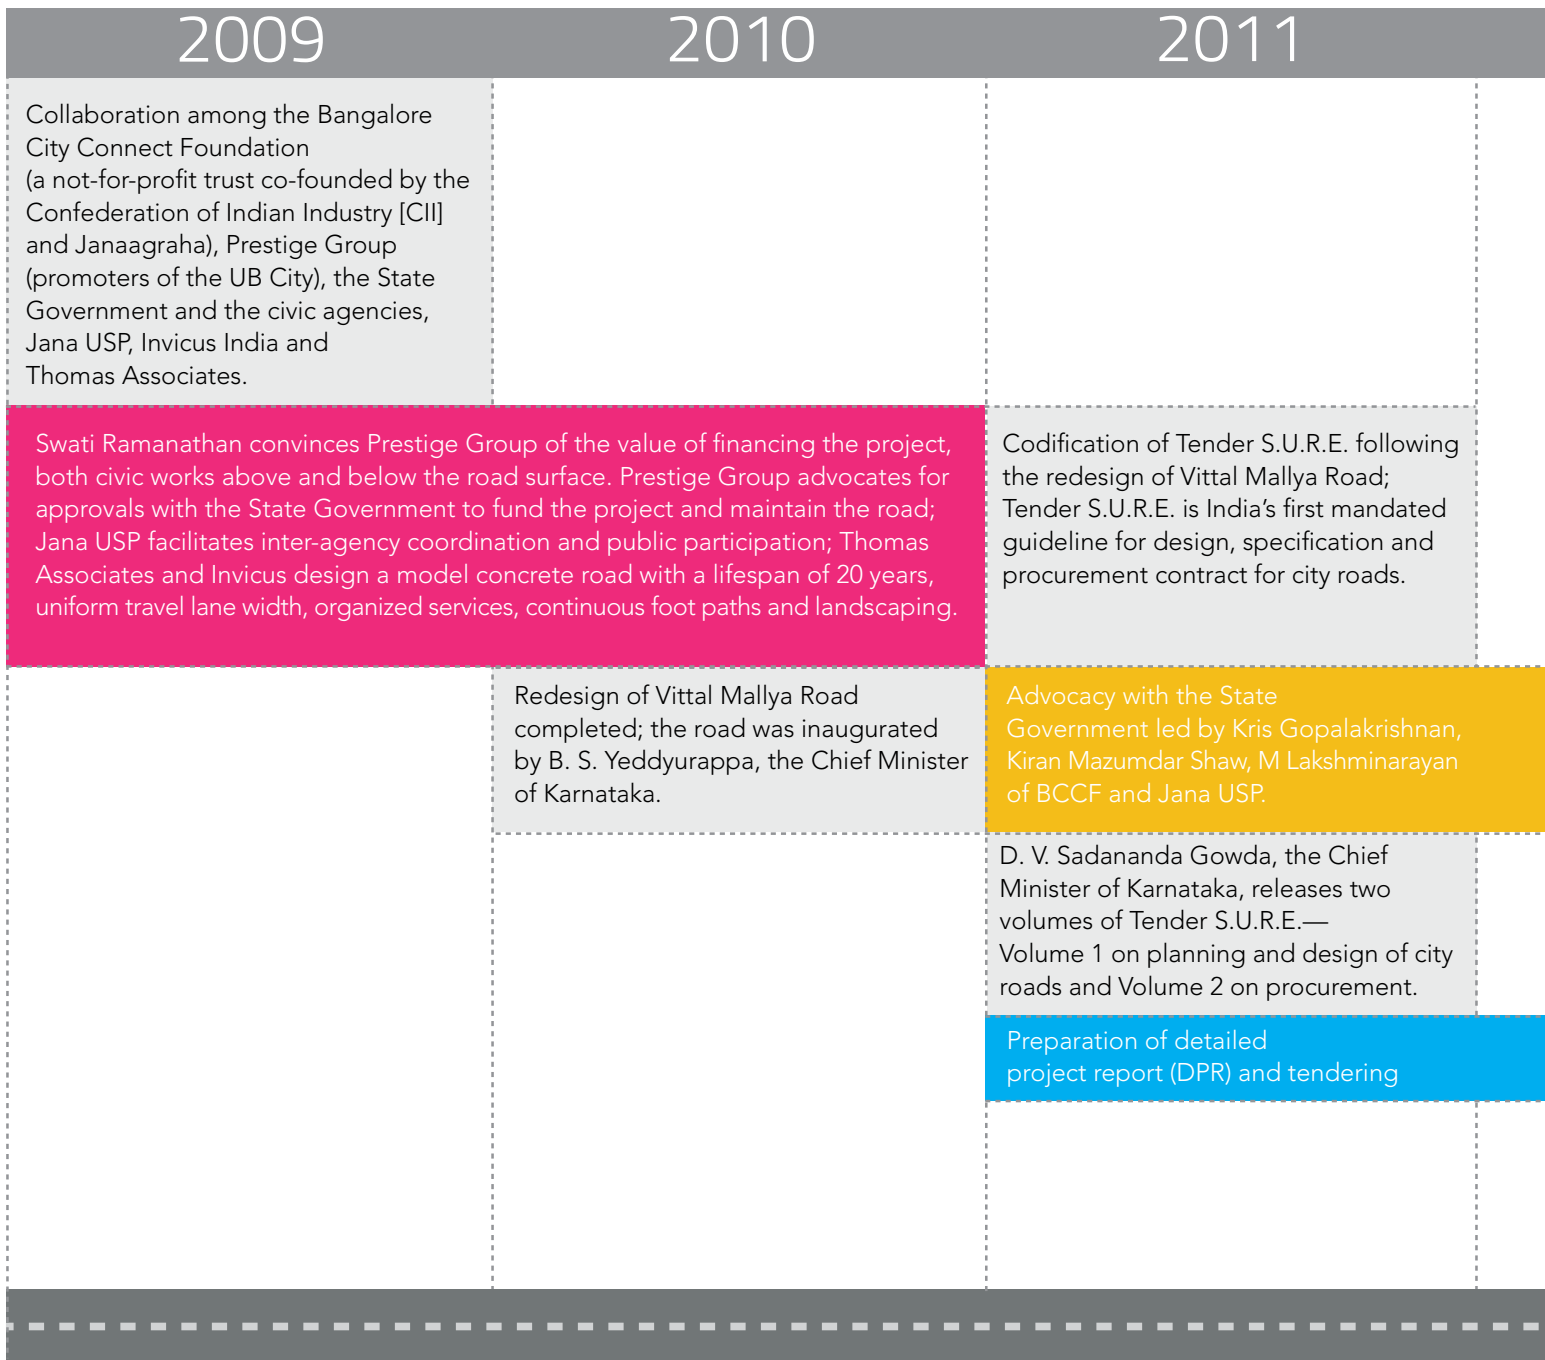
2009

2010

2011

Collaboration among the Bangalore City Connect Foundation (a not-for-profit trust co-founded by the Confederation of Indian Industry [CII] and Janaagraha), Prestige Group (promoters of the UB City), the State Government and the civic agencies, Jana USP, Invicus India and Thomas Associates.

Swati Ramanathan convinces Prestige Group of the value of financing the project, both civic works above and below the road surface. Prestige Group advocates for approvals with the State Government to fund the project and maintain the road; Jana USP facilitates inter-agency coordination and public participation; Thomas Associates and Invicus design a model concrete road with a lifespan of 20 years, uniform travel lane width, organized services, continuous foot paths and landscaping.

Codification of Tender S.U.R.E. following the redesign of Vittal Mallya Road; Tender S.U.R.E. is India's first mandated guideline for design, specification and procurement contract for city roads.

Redesign of Vittal Mallya Road completed; the road was inaugurated by B. S. Yeddyurappa, the Chief Minister of Karnataka.

Advocacy with the State Government led by Kris Gopalakrishnan, Kiran Mazumdar Shaw, M Lakshminarayan of BCCF and Jana USP.

D. V. Sadananda Gowda, the Chief Minister of Karnataka, releases two volumes of Tender S.U.R.E.— Volume 1 on planning and design of city roads and Volume 2 on procurement.

Preparation of detailed project report (DPR) and tendering